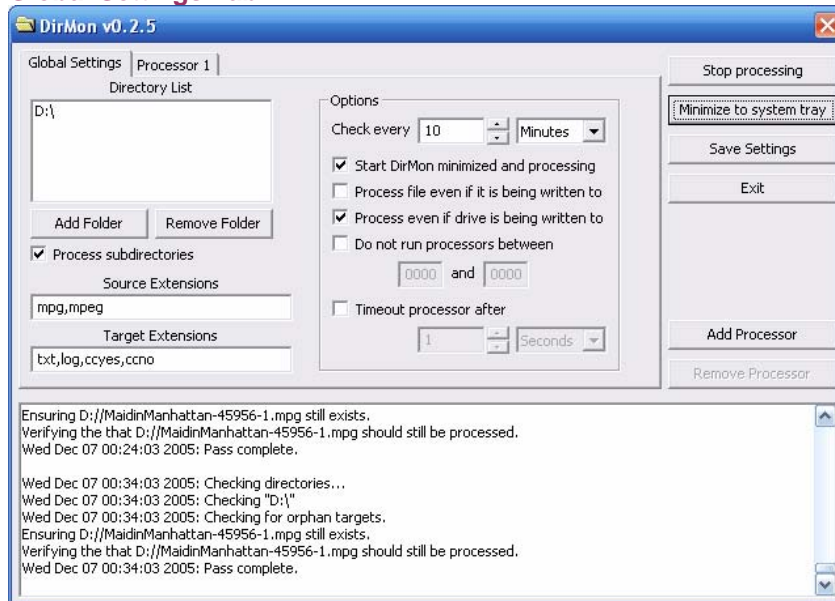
DirMon v0.2.5

Global Settings | Processor 1

Directory List

D:\

Add Folder | Remove Folder

Process subdirectories

Source Extensions

mpg,mpeg

Target Extensions

txt,log,ccyes,ccno

Options

Check every 10 Minutes

Start DirMon minimized and processing

Process file even if it is being written to

Process even if drive is being written to

Do not run processors between

0000 and 0000

Timeout processor after

1 Seconds

Stop processing

Minimize to system tray

Save Settings

Exit

Add Processor

Remove Processor

Ensuring D://MaidinManhattan-45956-1.mpg still exists.
Verifying the that D://MaidinManhattan-45956-1.mpg should still be processed.
Wed Dec 07 00:24:03 2005: Pass complete.

Wed Dec 07 00:34:03 2005: Checking directories...
Wed Dec 07 00:34:03 2005: Checking "D:\"
Wed Dec 07 00:34:03 2005: Checking for orphan targets.
Ensuring D://MaidinManhattan-45956-1.mpg still exists.
Verifying the that D://MaidinManhattan-45956-1.mpg should still be processed.
Wed Dec 07 00:34:03 2005: Pass complete.